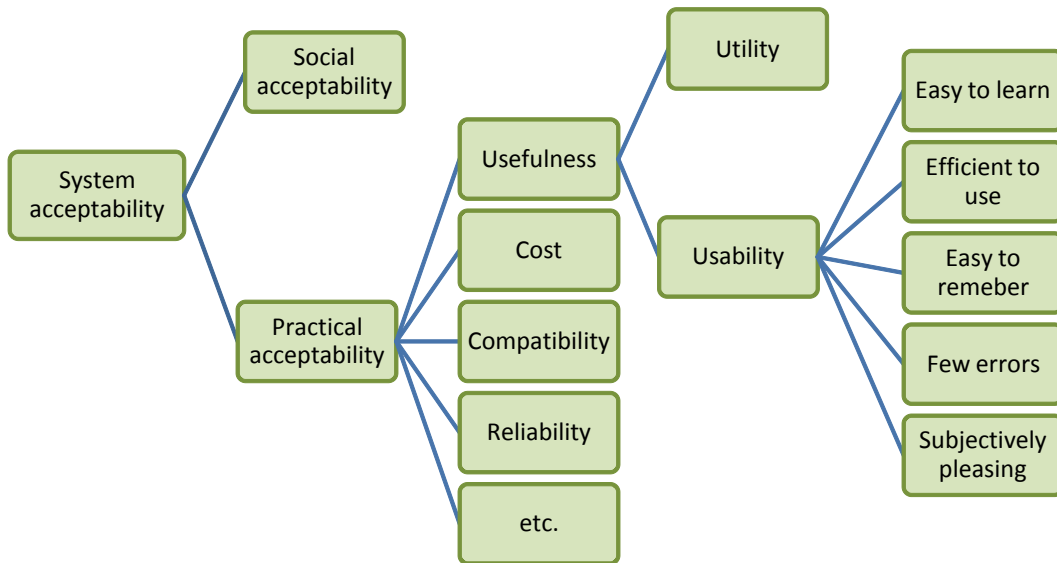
System acceptability

Social acceptability

Practical acceptability

Usefulness

Cost

Compatibility

Reliability

etc.

Utility

Usability

Easy to learn

Efficient to use

Easy to remeber

Few errors

Subjectively pleasing